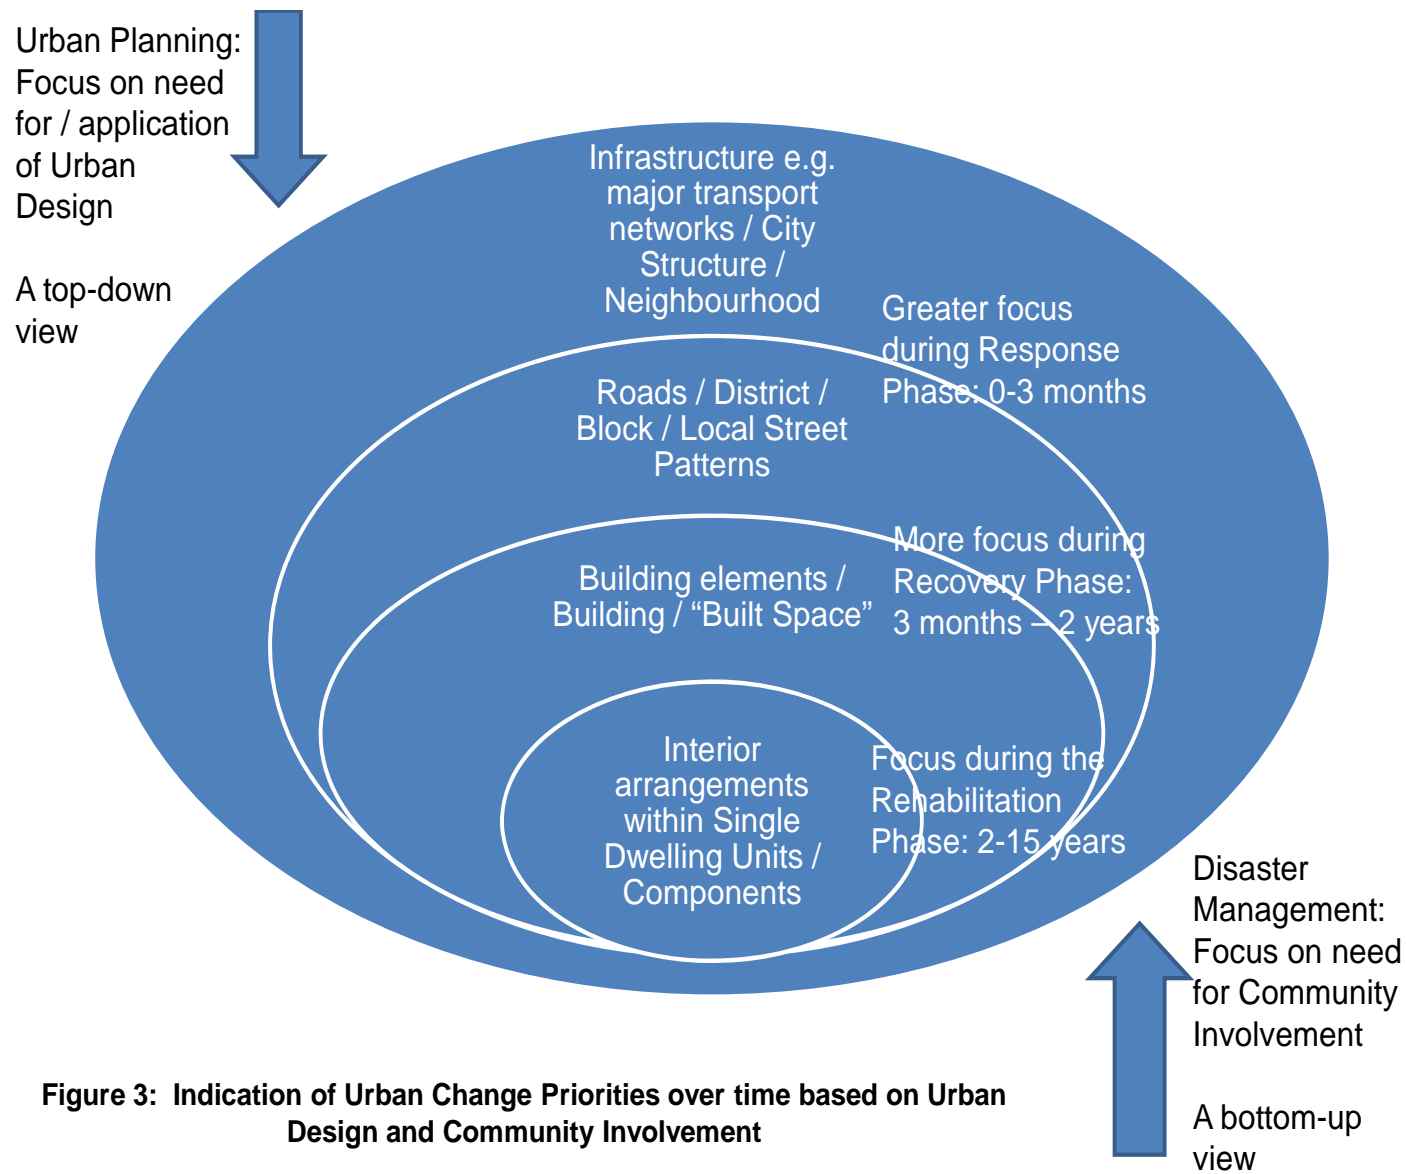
Urban Planning: Focus on need for / application of Urban Design

A top-down view

Infrastructure e.g. major transport networks / City Structure / Neighbourhood

Greater focus during Response Phase: 0-3 months

Roads / District / Block / Local Street Patterns

More focus during Recovery Phase: 3 months – 2 years

Building elements / Building / "Built Space"

Interior arrangements within Single Dwelling Units / Components

Focus during the Rehabilitation Phase: 2-15 years

Disaster Management: Focus on need for Community Involvement

A bottom-up view

Figure 3: Indication of Urban Change Priorities over time based on Urban Design and Community Involvement